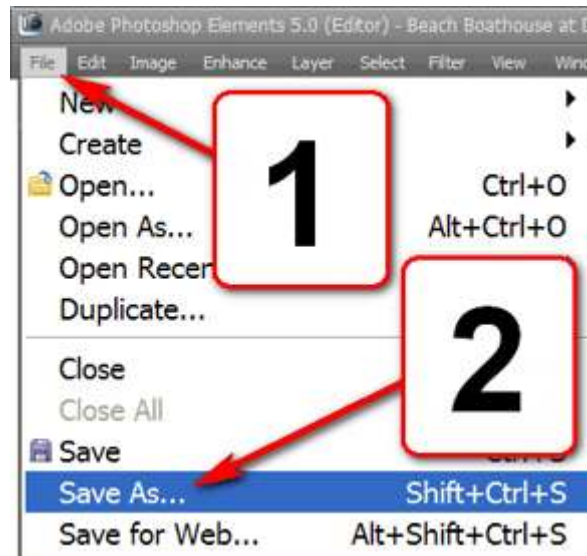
Adobe Photoshop Elements 5.0 (Editor) - Beach Boathouse at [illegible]

File Edit Image Enhance Layer Select Filter View Wind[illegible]

New
Create
Open... Ctrl+O
Open As... Alt+Ctrl+O
Open Recen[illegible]
Duplicate...

Close
Close All
Save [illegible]
Save As... Shift+Ctrl+S
Save for Web... Alt+Shift+Ctrl+S

1

2